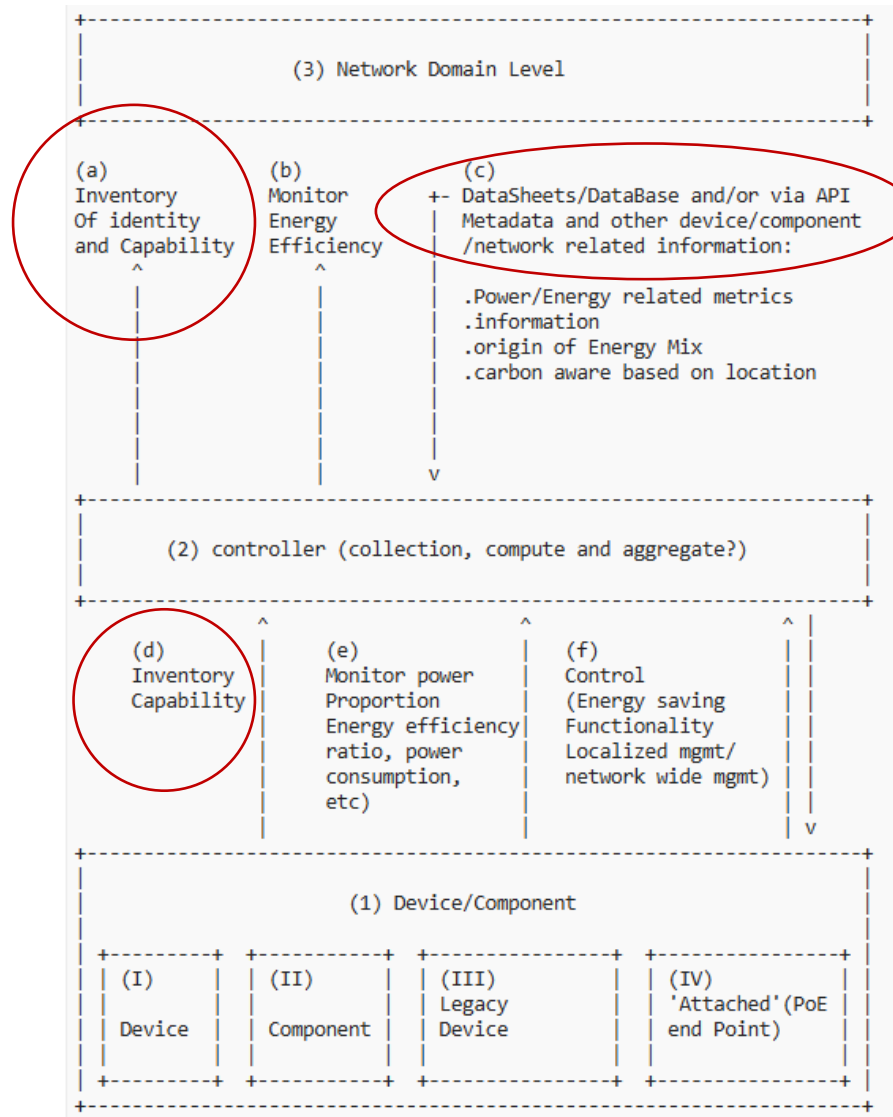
(3) Network Domain Level

(a) Inventory Of identity and Capability

(b) Monitor Energy Efficiency

(c) DataSheets/DataBase and/or via API Metadata and other device/component /network related information:

.Power/Energy related metrics
.information
.origin of Energy Mix
.carbon aware based on location

(2) controller (collection, compute and aggregate?)

(d) Inventory Capability

(e) Monitor power Proportion Energy efficiency ratio, power consumption, etc)

(f) Control (Energy saving Functionality Localized mgmt/ network wide mgmt)

(1) Device/Component

(I) Device

(II) Component

(III) Legacy Device

(IV) 'Attached'(PoE end Point)